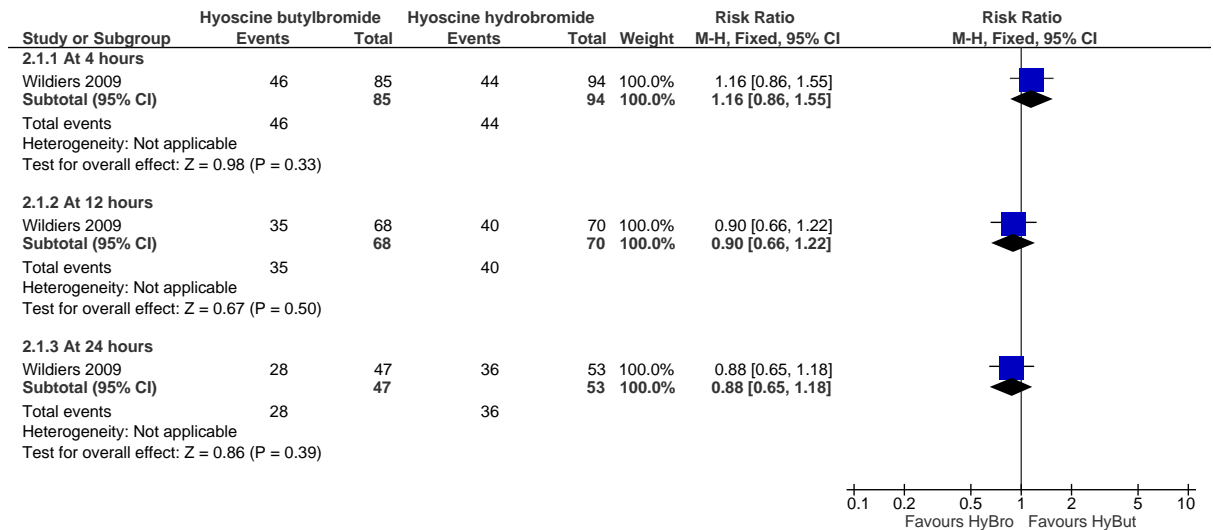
| Study or Subgroup | Hyoscine butylbromide Events | Hyoscine butylbromide Total | Hyoscine hydrobromide Events | Hyoscine hydrobromide Total | Weight | Risk Ratio M-H, Fixed, 95% CI |
|---|---|---|---|---|---|---|
| **2.1.1 At 4 hours** | | | | | | |
| Wildiers 2009 | 46 | 85 | 44 | 94 | 100.0% | 1.16 [0.86, 1.55] |
| **Subtotal (95% CI)** | | **85** | | **94** | **100.0%** | **1.16 [0.86, 1.55]** |
| Total events | 46 | | 44 | | | |
| Heterogeneity: Not applicable | | | | | | |
| Test for overall effect: Z = 0.98 (P = 0.33) | | | | | | |
| **2.1.2 At 12 hours** | | | | | | |
| Wildiers 2009 | 35 | 68 | 40 | 70 | 100.0% | 0.90 [0.66, 1.22] |
| **Subtotal (95% CI)** | | **68** | | **70** | **100.0%** | **0.90 [0.66, 1.22]** |
| Total events | 35 | | 40 | | | |
| Heterogeneity: Not applicable | | | | | | |
| Test for overall effect: Z = 0.67 (P = 0.50) | | | | | | |
| **2.1.3 At 24 hours** | | | | | | |
| Wildiers 2009 | 28 | 47 | 36 | 53 | 100.0% | 0.88 [0.65, 1.18] |
| **Subtotal (95% CI)** | | **47** | | **53** | **100.0%** | **0.88 [0.65, 1.18]** |
| Total events | 28 | | 36 | | | |
| Heterogeneity: Not applicable | | | | | | |
| Test for overall effect: Z = 0.86 (P = 0.39) | | | | | | |

Risk Ratio
M-H, Fixed, 95% CI

0.1 0.2 0.5 1 2 5 10
Favours HyBro Favours HyBut